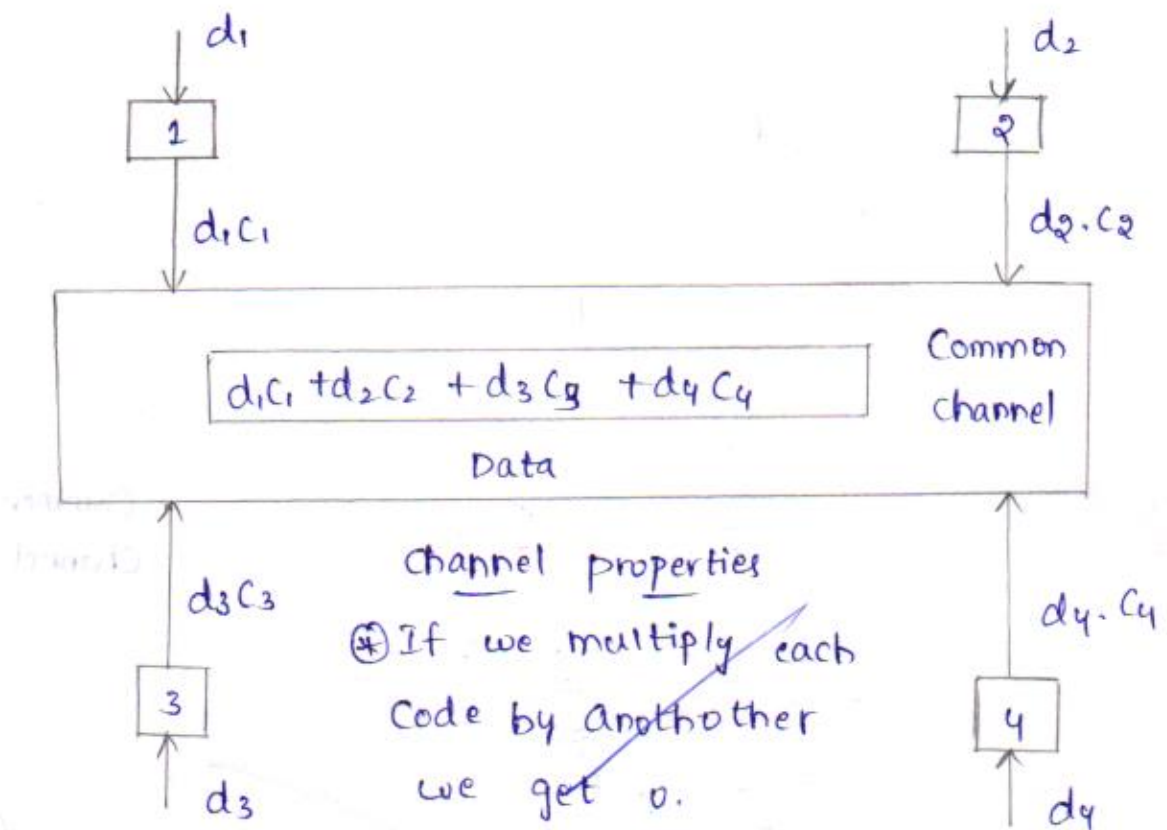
$d_1$

1

$d_1 C_1$

$d_2$

2

$d_2 \cdot C_2$

$d_1C_1 + d_2C_2 + d_3C_3 + d_4C_4$

Common channel

Data

$d_3C_3$

3

$d_3$

Channel properties

(*) If we multiply each Code by anothother we get 0.

$d_4 \cdot C_4$

4

$d_4$